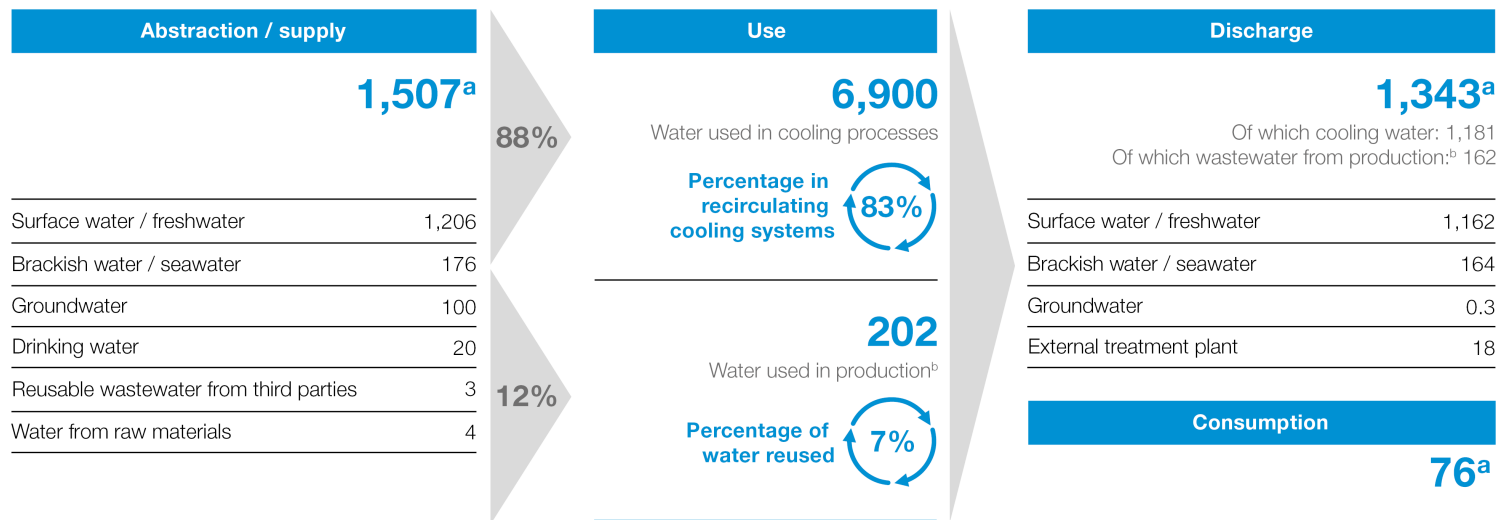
Abstraction / supply

$1,507^a$

| Surface water / freshwater | 1,206 |
|---|---|
| Brackish water / seawater | 176 |
| Groundwater | 100 |
| Drinking water | 20 |
| Reusable wastewater from third parties | 3 |
| Water from raw materials | 4 |

88%

12%

Use

6,900

Water used in cooling processes

Percentage in recirculating cooling systems

83%

202

Water used in production$^b$

Percentage of water reused

7%

Discharge

$1,343^a$

Of which cooling water: 1,181

Of which wastewater from production:$^b$ 162

| Surface water / freshwater | 1,162 |
|---|---|
| Brackish water / seawater | 164 |
| Groundwater | 0.3 |
| External treatment plant | 18 |

Consumption

$76^a$